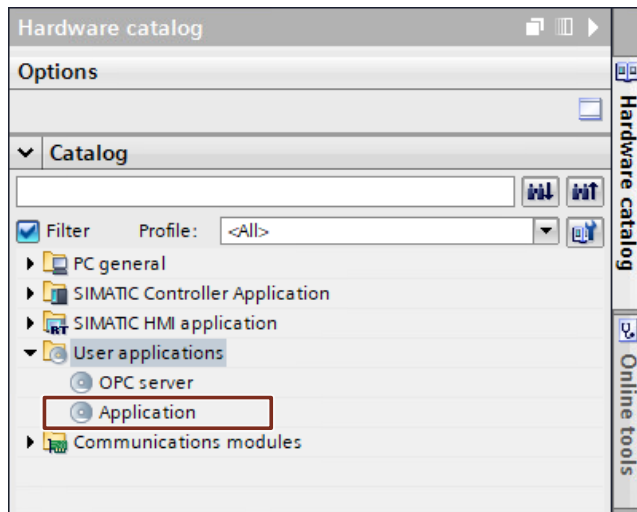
Hardware catalog

Options

Catalog

Filter Profile: <All>

PC general
SIMATIC Controller Application
SIMATIC HMI application
User applications
OPC server
Application
Communications modules

Hardware catalog

Online tools